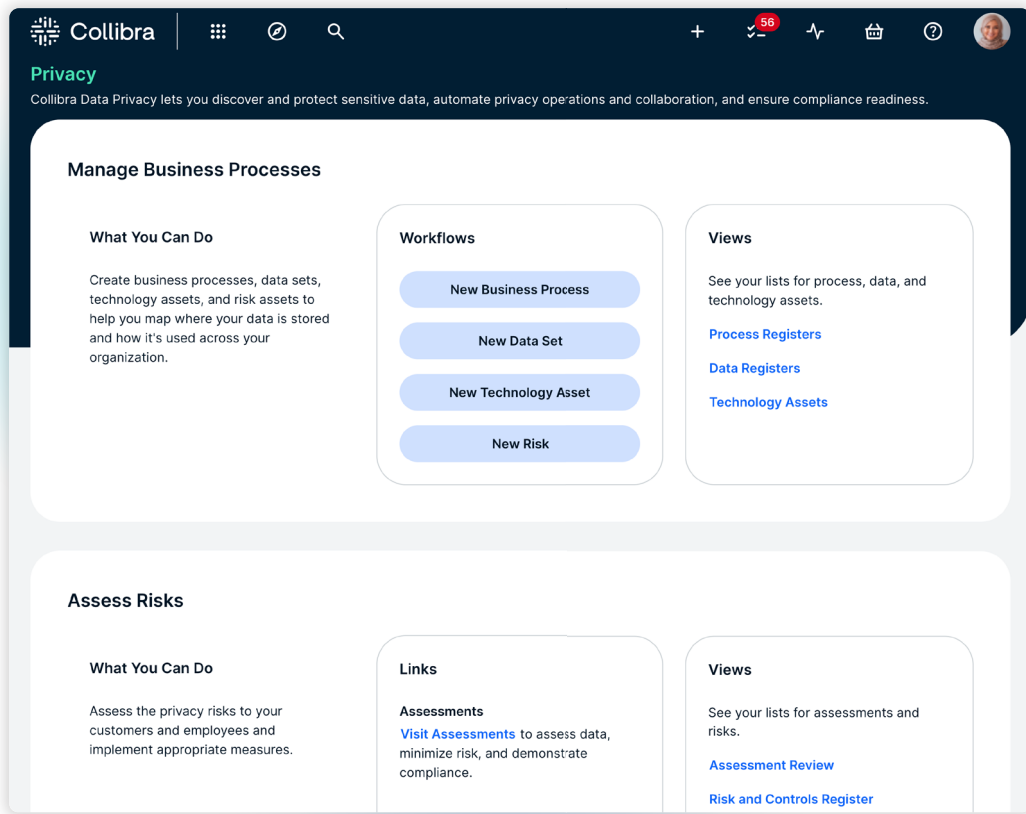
Collibra

56

Privacy

Collibra Data Privacy lets you discover and protect sensitive data, automate privacy operations and collaboration, and ensure compliance readiness.

Manage Business Processes

What You Can Do

Create business processes, data sets, technology assets, and risk assets to help you map where your data is stored and how it's used across your organization.

Workflows

New Business Process

New Data Set

New Technology Asset

New Risk

Views

See your lists for process, data, and technology assets.

Process Registers

Data Registers

Technology Assets

Assess Risks

What You Can Do

Assess the privacy risks to your customers and employees and implement appropriate measures.

Links

Assessments

Visit Assessments to assess data, minimize risk, and demonstrate compliance.

Views

See your lists for assessments and risks.

Assessment Review

Risk and Controls Register